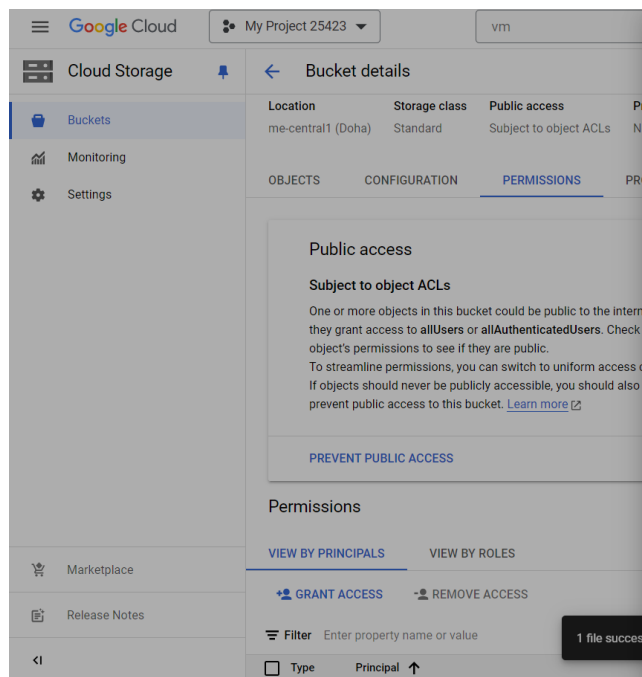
Google Cloud

My Project 25423

vm

Cloud Storage

Buckets

Monitoring

Settings

Marketplace

Release Notes

Bucket details

| Location | Storage class | Public access | P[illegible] |
|---|---|---|---|
| me-central1 (Doha) | Standard | Subject to object ACLs | N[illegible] |

OBJECTS CONFIGURATION PERMISSIONS PR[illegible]

Public access

Subject to object ACLs

One or more objects in this bucket could be public to the intern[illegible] they grant access to allUsers or allAuthenticatedUsers. Check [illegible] object's permissions to see if they are public.
To streamline permissions, you can switch to uniform access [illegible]
If objects should never be publicly accessible, you should also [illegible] prevent public access to this bucket. Learn more

PREVENT PUBLIC ACCESS

Permissions

VIEW BY PRINCIPALS VIEW BY ROLES

GRANT ACCESS REMOVE ACCESS

Filter Enter property name or value

1 file succes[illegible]

Type Principal